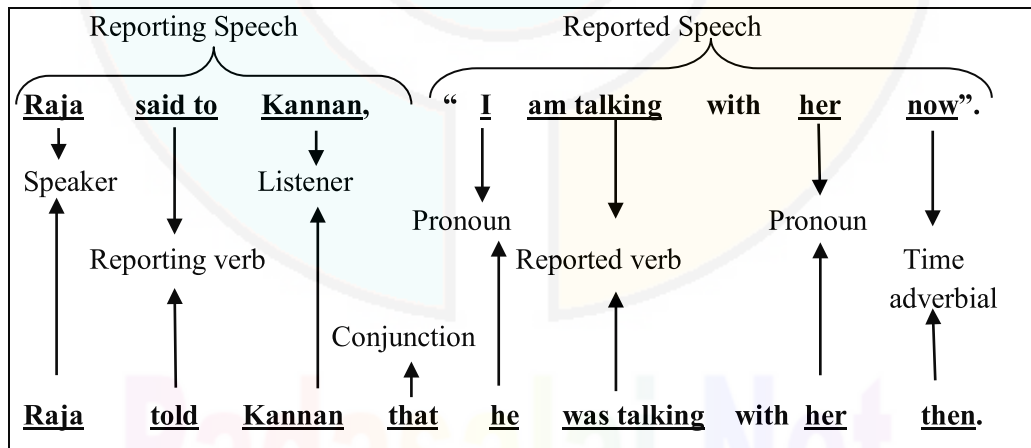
Reporting Speech

Reported Speech

Raja said to Kannan, " I am talking with her now".

Speaker

Listener

Pronoun

Pronoun

Reporting verb

Reported verb

Time adverbial

Conjunction

Raja told Kannan that he was talking with her then.